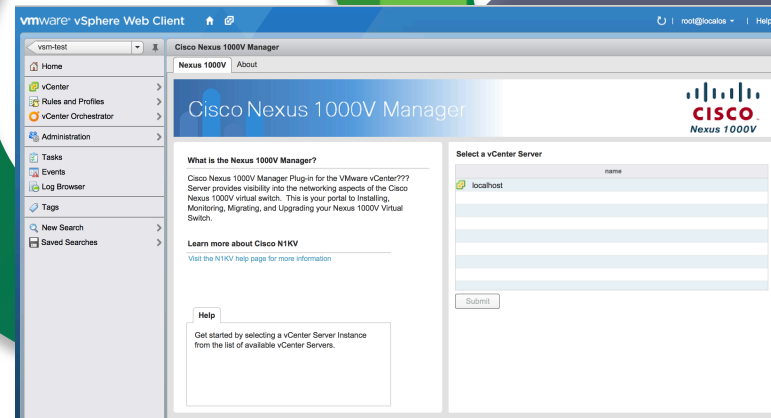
vmware® vSphere Web Client

root@localos | Help

vsm-test

Home

vCenter

Rules and Profiles

vCenter Orchestrator

Administration

Tasks

Events

Log Browser

Tags

New Search

Saved Searches

Cisco Nexus 1000V Manager

Nexus 1000V | About

Cisco Nexus 1000V Manager

CISCO
Nexus 1000V

What is the Nexus 1000V Manager?

Cisco Nexus 1000V Manager Plug-in for the VMware vCenter??? Server provides visibility into the networking aspects of the Cisco Nexus 1000V virtual switch. This is your portal to Installing, Monitoring, Migrating, and Upgrading your Nexus 1000V Virtual Switch.

Learn more about Cisco N1KV

Visit the N1KV help page for more information

Help

Get started by selecting a vCenter Server Instance from the list of available vCenter Servers.

Select a vCenter Server

| name |
|---|
| localhost |

Submit